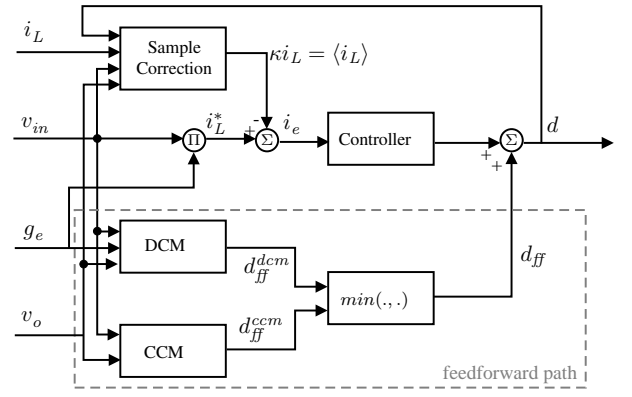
$i_L$

Sample Correction

$\kappa i_L = \langle i_L \rangle$

$v_{in}$

$\Pi$

$i_L^*$

+

-

$\Sigma$

$i_e$

Controller

+

+

$\Sigma$

$d$

$g_e$

DCM

$d_{ff}^{dcm}$

$d_{ff}$

$min(.,.)$

$v_o$

$d_{ff}^{ccm}$

CCM

feedforward path